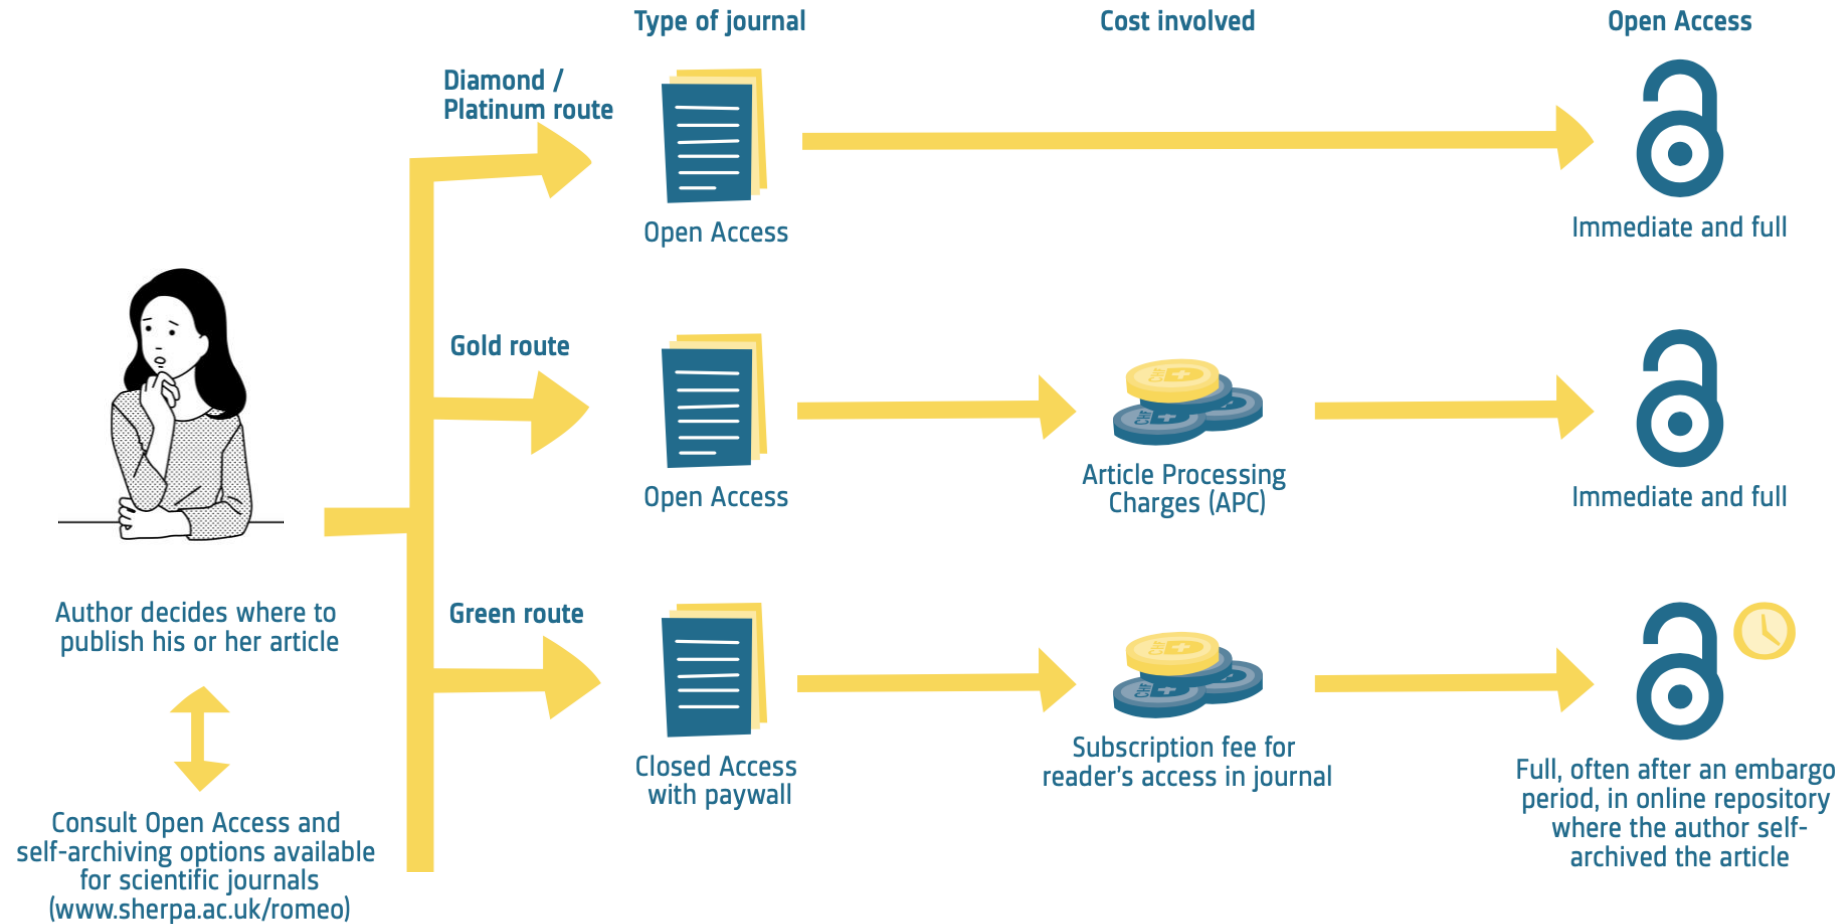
Type of journal

Cost involved

Open Access

Diamond / Platinum route

Open Access

Immediate and full

Gold route

Open Access

CHF

CHF

Article Processing Charges (APC)

Immediate and full

Author decides where to publish his or her article

Green route

Closed Access with paywall

CHF

CHF

Subscription fee for reader's access in journal

Full, often after an embargo period, in online repository where the author self-archived the article

Consult Open Access and self-archiving options available for scientific journals (www.sherpa.ac.uk/romeo)